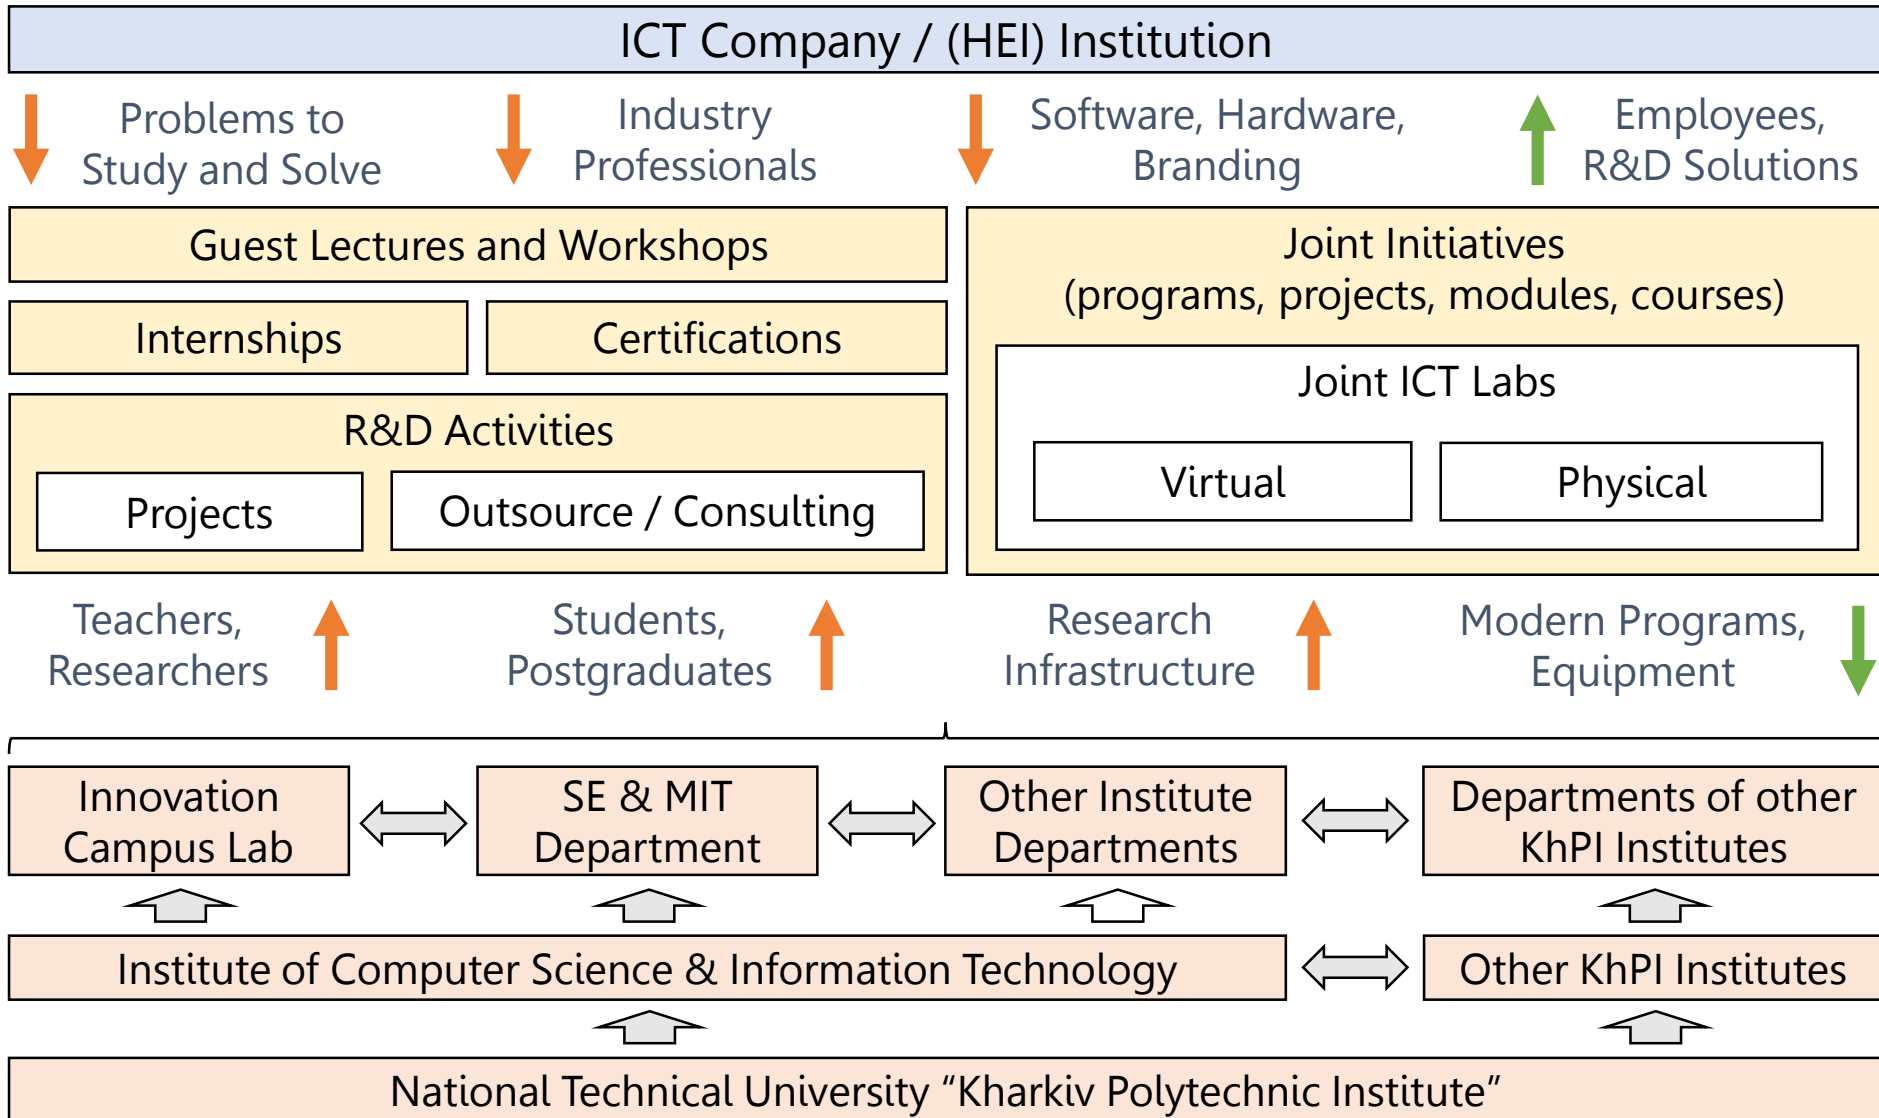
ICT Company / (HEI) Institution

Problems to Study and Solve

Industry Professionals

Software, Hardware, Branding

Employees, R&D Solutions

Guest Lectures and Workshops

Internships

Certifications

R&D Activities

Projects

Outsource / Consulting

Joint Initiatives (programs, projects, modules, courses)

Joint ICT Labs

Virtual

Physical

Teachers, Researchers

Students, Postgraduates

Research Infrastructure

Modern Programs, Equipment

Innovation Campus Lab

SE & MIT Department

Other Institute Departments

Departments of other KhPI Institutes

Institute of Computer Science & Information Technology

Other KhPI Institutes

National Technical University “Kharkiv Polytechnic Institute”